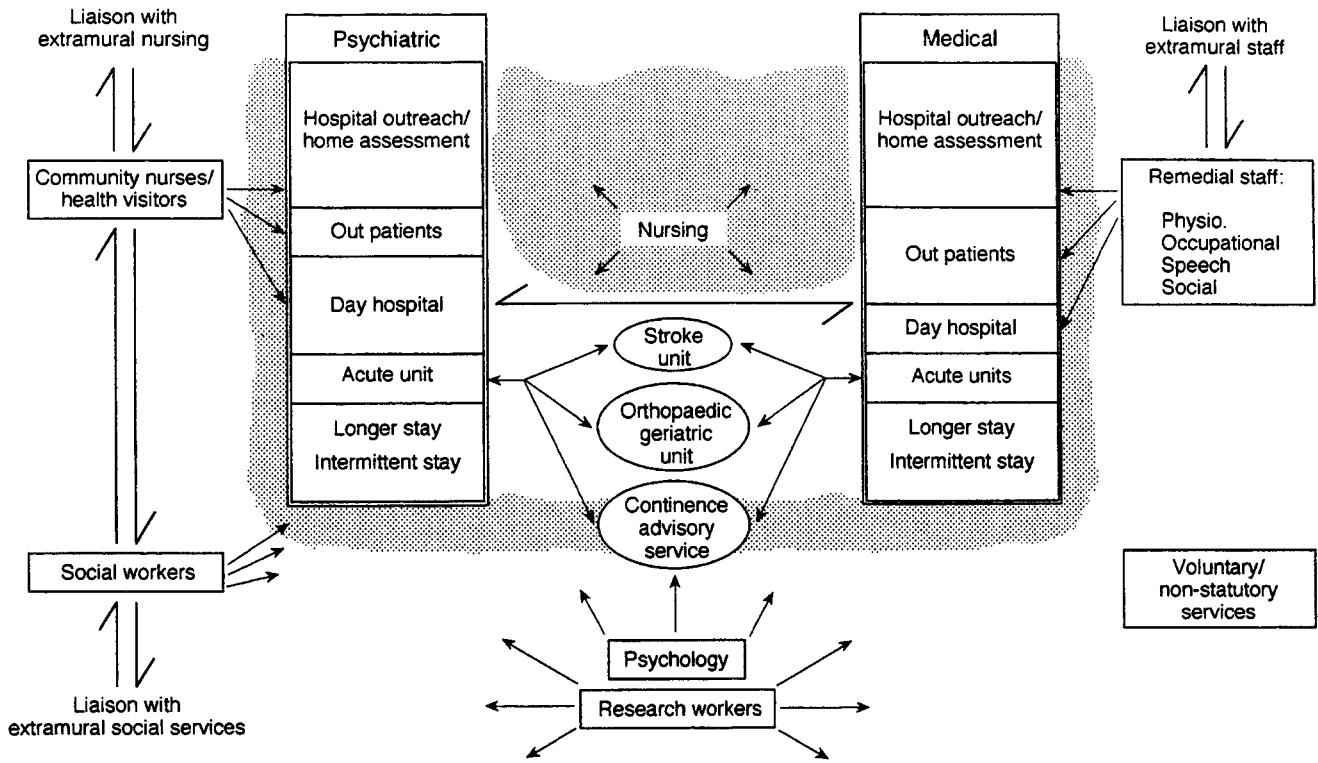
Liaison with extramural nursing

Psychiatric

Hospital outreach/ home assessment

Out patients

Day hospital

Acute unit

Longer stay

Intermittent stay

Medical

Hospital outreach/ home assessment

Out patients

Day hospital

Acute units

Longer stay

Intermittent stay

Liaison with extramural staff

Community nurses/ health visitors

Nursing

Remedial staff:

Physio.
Occupational
Speech
Social

Stroke unit

Orthopaedic geriatric unit

Continence advisory service

Social workers

Voluntary/ non-statutory services

Psychology

Research workers

Liaison with extramural social services